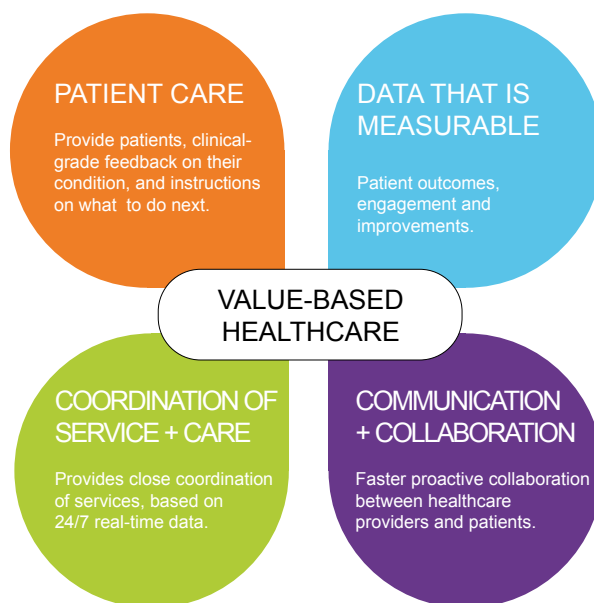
PATIENT CARE

Provide patients, clinical-grade feedback on their condition, and instructions on what to do next.

DATA THAT IS MEASURABLE

Patient outcomes, engagement and improvements.

VALUE-BASED HEALTHCARE

COORDINATION OF SERVICE + CARE

Provides close coordination of services, based on 24/7 real-time data.

COMMUNICATION + COLLABORATION

Faster proactive collaboration between healthcare providers and patients.